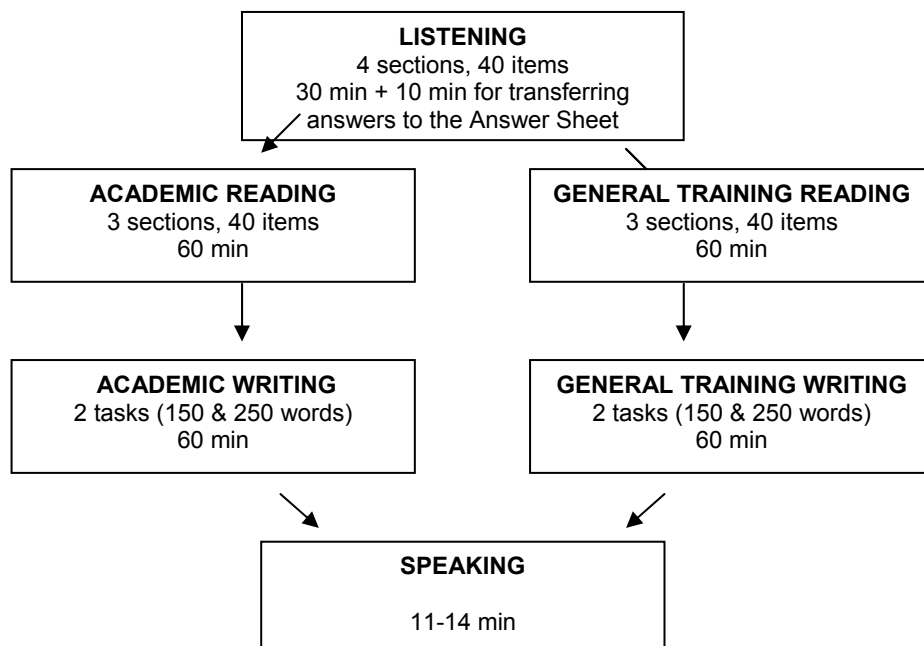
LISTENING
4 sections, 40 items
30 min + 10 min for transferring answers to the Answer Sheet

ACADEMIC READING
3 sections, 40 items
60 min

GENERAL TRAINING READING
3 sections, 40 items
60 min

ACADEMIC WRITING
2 tasks (150 & 250 words)
60 min

GENERAL TRAINING WRITING
2 tasks (150 & 250 words)
60 min

SPEAKING

11-14 min